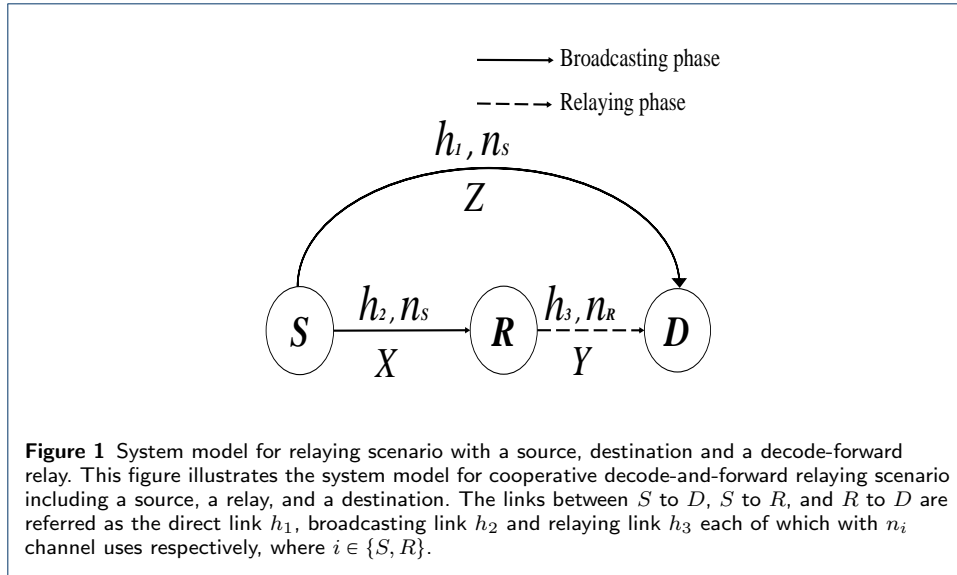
Broadcasting phase

Relaying phase

$h_1, n_s$

$Z$

$S$

$h_2, n_s$

$X$

$R$

$h_3, n_R$

$Y$

$D$

**Figure 1** System model for relaying scenario with a source, destination and a decode-forward relay. This figure illustrates the system model for cooperative decode-and-forward relaying scenario including a source, a relay, and a destination. The links between $S$ to $D$, $S$ to $R$, and $R$ to $D$ are referred as the direct link $h_1$, broadcasting link $h_2$ and relaying link $h_3$ each of which with $n_i$ channel uses respectively, where $i \in \{S, R\}$.